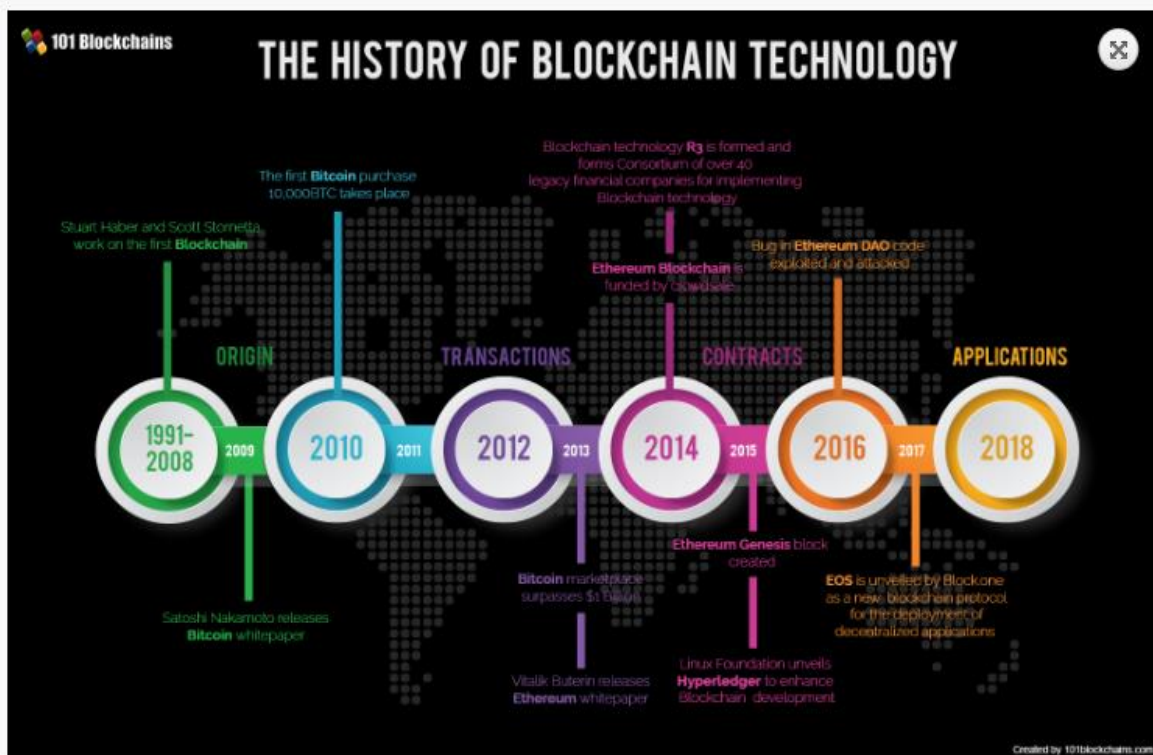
101 Blockchains

THE HISTORY OF BLOCKCHAIN TECHNOLOGY

Stuart Haber and Scott Stornetta work on the first Blockchain

The first Bitcoin purchase 10,000BTC takes place

Blockchain technology R3 is formed and forms Consortium of over 40 legacy financial companies for implementing Blockchain technology

Ethereum Blockchain is funded by crowdsale

Bug in Ethereum DAO code exploited and attacked

ORIGIN

TRANSACTIONS

CONTRACTS

APPLICATIONS

1991-2008

2009

2010

2011

2012

2013

2014

2015

2016

2017

2018

Satoshi Nakamoto releases Bitcoin whitepaper

Bitcoin marketplace surpasses $1 Billion

Vitalik Buterin releases Ethereum whitepaper

Ethereum Genesis block created

Linux Foundation unveils Hyperledger to enhance Blockchain development

EOS is unveiled by Blockone as a new blockchain protocol for the deployment of decentralized applications

Created by 101blockchains.com